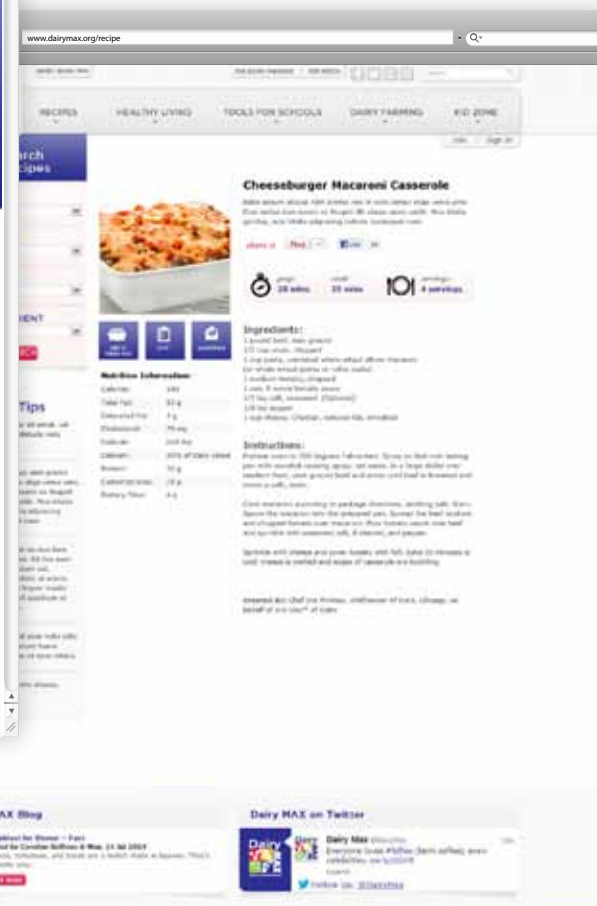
www.dairymax.org/recipe

RECIPES HEALTHY LIVING TOOLS FOR SCHOOLS DAIRY FARMING KID ZONE

arch
cipes

IENT

Tips

Cheeseburger Macaroni Casserole

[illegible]

share it Pin It Like

prep: 20 mins cook: 25 mins servings: 4 servings

Nutrition Information

Ingredients:

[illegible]

Instructions:

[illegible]

AX Blog

Dairy MAX on Twitter

Dairy Max

Follow Us @DairyMax